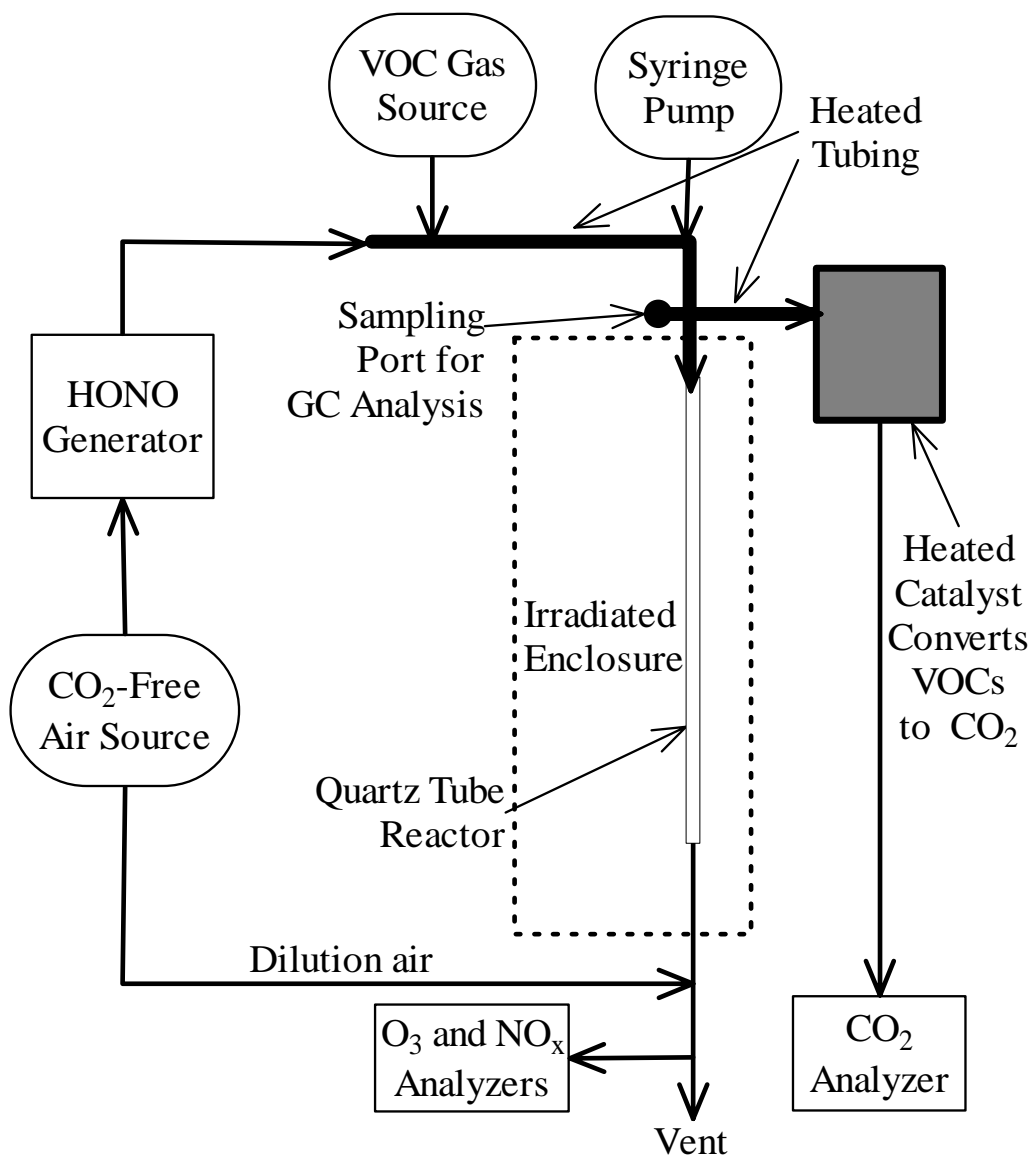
VOC Gas Source

Syringe Pump

Heated Tubing

Sampling Port for GC Analysis

HONO Generator

Irradiated Enclosure

Heated Catalyst Converts VOCs to $CO_2$

$CO_2$-Free Air Source

Quartz Tube Reactor

Dilution air

$O_3$ and $NO_x$ Analyzers

$CO_2$ Analyzer

Vent